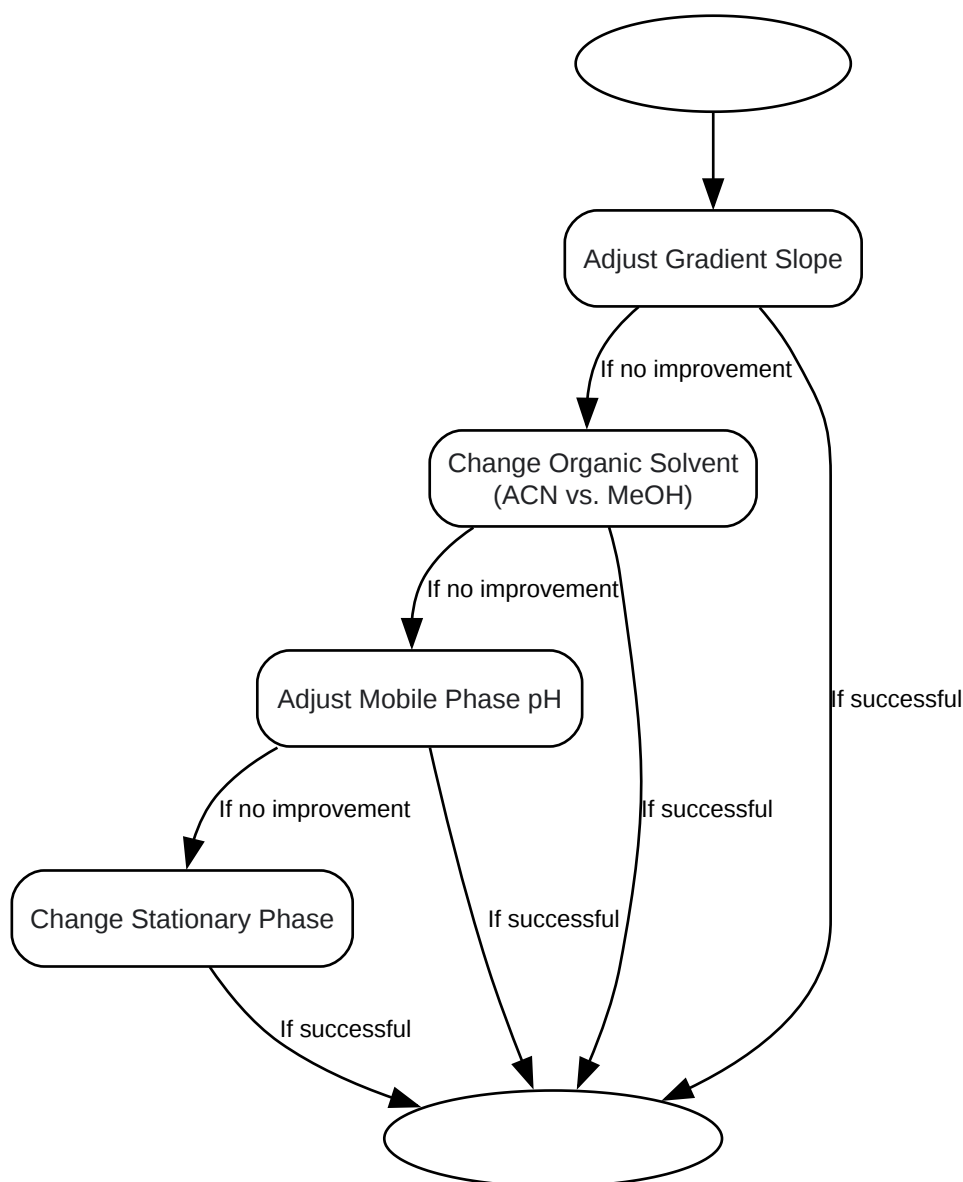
Adjust Gradient Slope

If no improvement

Change Organic Solvent (ACN vs. MeOH)

If no improvement

Adjust Mobile Phase pH

If no improvement

Change Stationary Phase

If successful

If successful

If successful

If successful